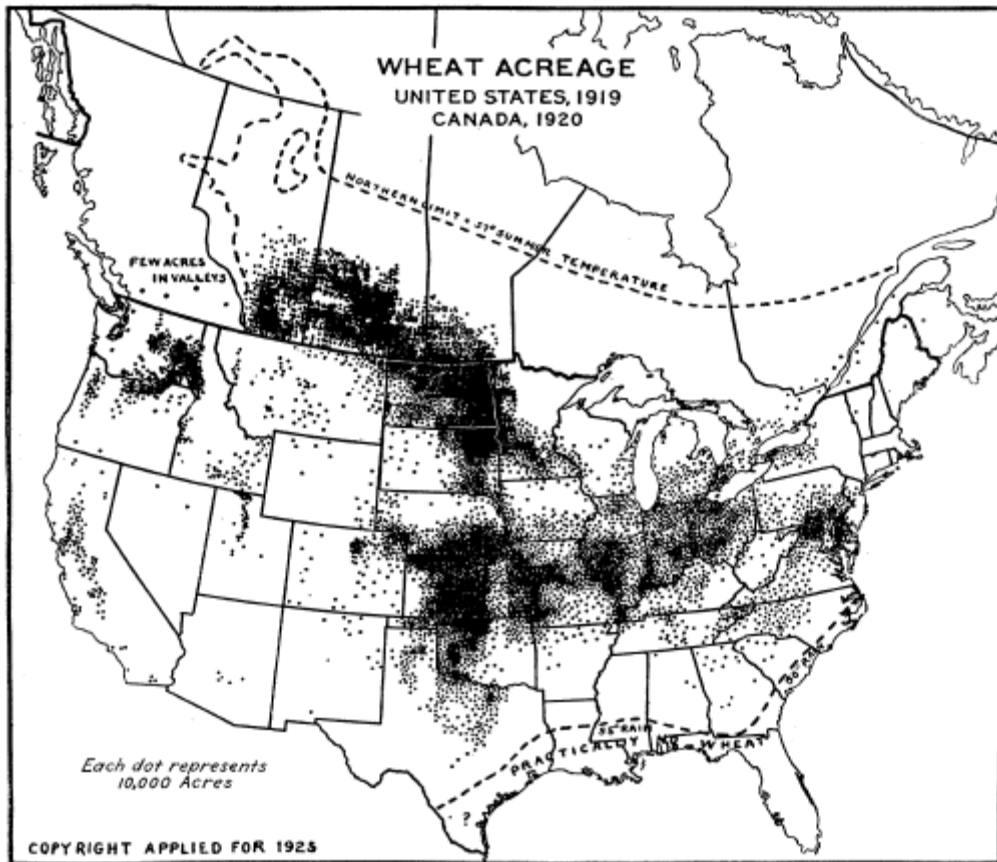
WHEAT ACREAGE
UNITED STATES, 1919
CANADA, 1920

NORTHERN LIMIT 57° SUMMER TEMPERATURE

FEW ACRES IN VALLEYS

55" RAIN

PRACTICALLY NO WHEAT

50" RAIN

?

Each dot represents 10,000 Acres

COPYRIGHT APPLIED FOR 1925